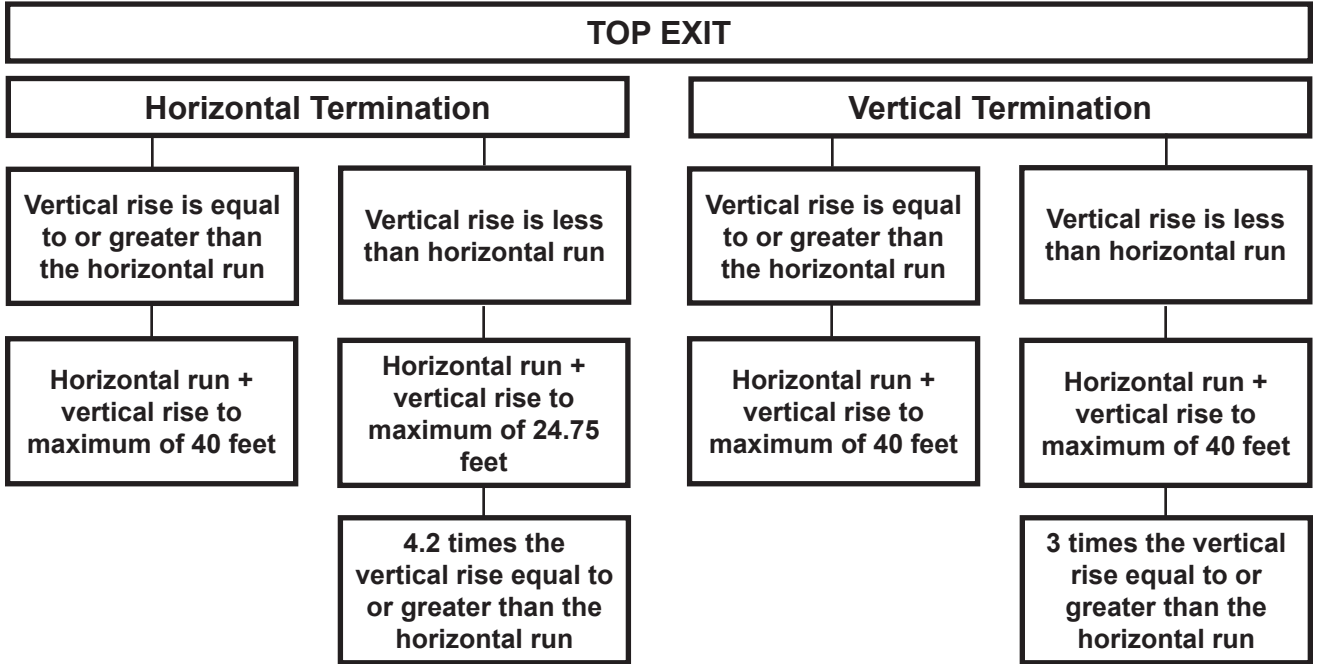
TOP EXIT

Horizontal Termination

Vertical rise is equal to or greater than the horizontal run

Horizontal run + vertical rise to maximum of 40 feet

Vertical rise is less than horizontal run

Horizontal run + vertical rise to maximum of 24.75 feet

4.2 times the vertical rise equal to or greater than the horizontal run

Vertical Termination

Vertical rise is equal to or greater than the horizontal run

Horizontal run + vertical rise to maximum of 40 feet

Vertical rise is less than horizontal run

Horizontal run + vertical rise to maximum of 40 feet

3 times the vertical rise equal to or greater than the horizontal run